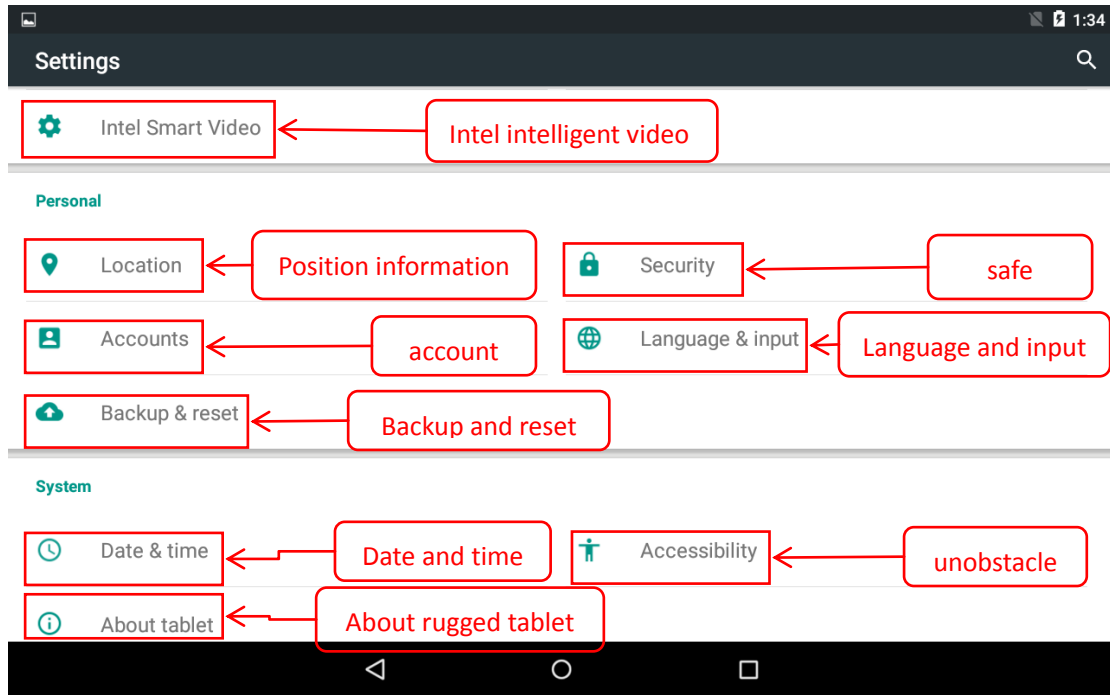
1:34

Settings

Intel Smart Video
Intel intelligent video

Personal

Location
Position information

Security
safe

Accounts
account

Language & input
Language and input

Backup & reset
Backup and reset

System

Date & time
Date and time

Accessibility
unobstacle

About tablet
About rugged tablet